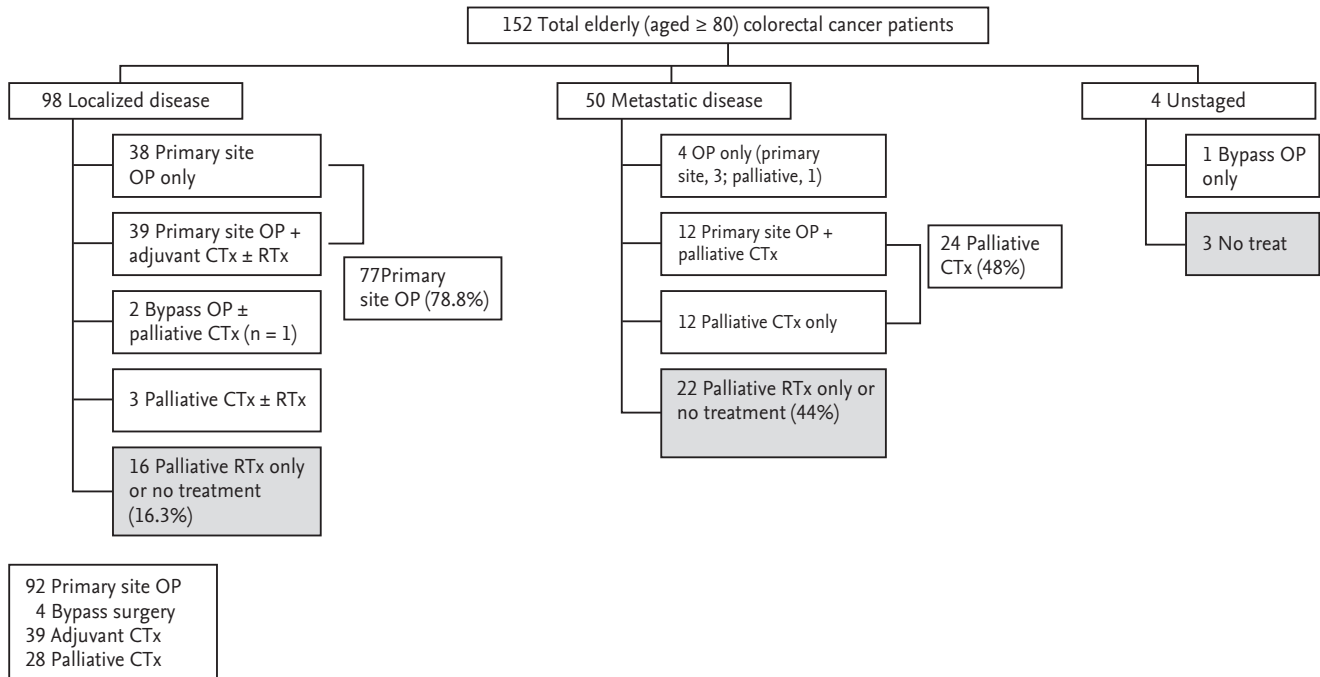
152 Total elderly (aged $\geq$ 80) colorectal cancer patients

98 Localized disease

38 Primary site OP only

39 Primary site OP + adjuvant CTx ± RTx

77Primary site OP (78.8%)

2 Bypass OP ± palliative CTx (n = 1)

3 Palliative CTx ± RTx

16 Palliative RTx only or no treatment (16.3%)

50 Metastatic disease

4 OP only (primary site, 3; palliative, 1)

12 Primary site OP + palliative CTx

24 Palliative CTx (48%)

12 Palliative CTx only

22 Palliative RTx only or no treatment (44%)

4 Unstaged

1 Bypass OP only

3 No treat

92 Primary site OP
4 Bypass surgery
39 Adjuvant CTx
28 Palliative CTx